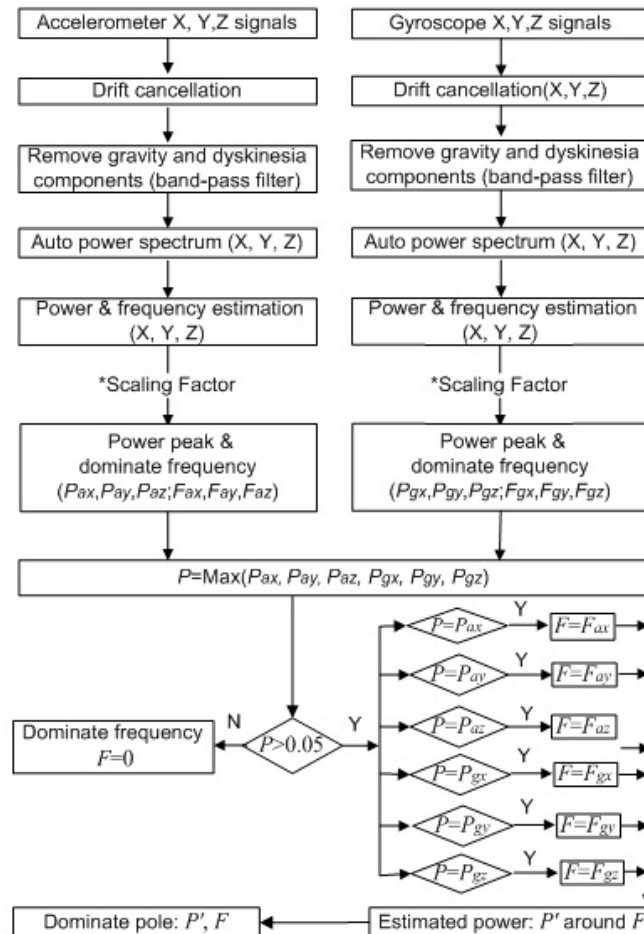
Accelerometer X, Y,Z signals

Drift cancellation

Remove gravity and dyskinesia components (band-pass filter)

Auto power spectrum (X, Y, Z)

Power & frequency estimation (X, Y, Z)

*Scaling Factor

Power peak & dominate frequency ($P_{ax}$,$P_{ay}$,$P_{az}$;$F_{ax}$,$F_{ay}$,$F_{az}$)

Gyroscope X,Y,Z signals

Drift cancellation(X,Y,Z)

Remove gravity and dyskinesia components (band-pass filter)

Auto power spectrum (X, Y, Z)

Power & frequency estimation (X, Y, Z)

*Scaling Factor

Power peak & dominate frequency ($P_{gx}$,$P_{gy}$,$P_{gz}$;$F_{gx}$,$F_{gy}$,$F_{gz}$)

$P$=Max($P_{ax}$, $P_{ay}$, $P_{az}$, $P_{gx}$, $P_{gy}$, $P_{gz}$)

Dominate frequency $F$=0

N

$P$>0.05

Y

$P=P_{ax}$ Y $F=F_{ax}$

$P=P_{ay}$ Y $F=F_{ay}$

$P=P_{az}$ Y $F=F_{az}$

$P=P_{gx}$ Y $F=F_{gx}$

$P=P_{gy}$ Y $F=F_{gy}$

$P=P_{gz}$ Y $F=F_{gz}$

Dominate pole: $P'$, $F$

Estimated power: $P'$ around $F$